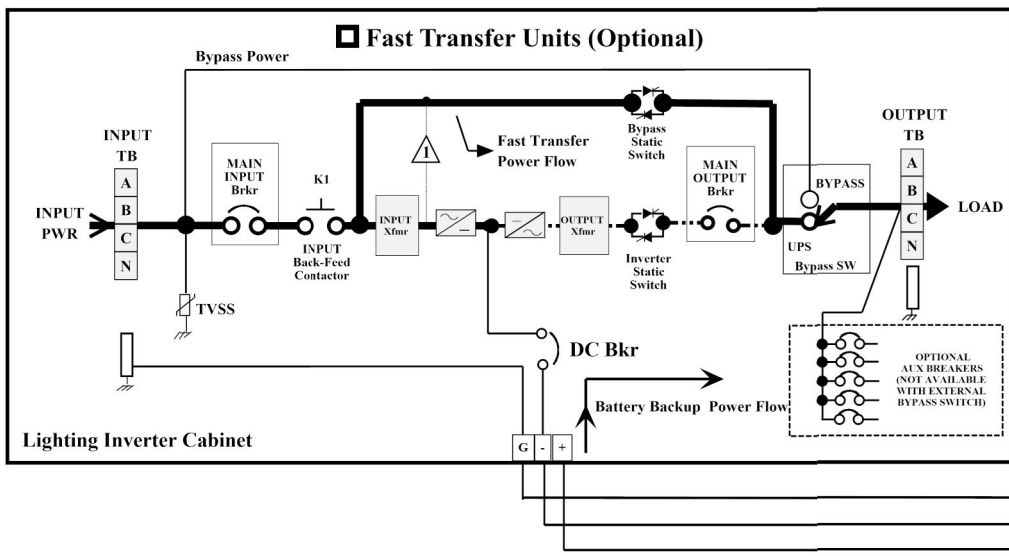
Fast Transfer Units (Optional)

Bypass Power

INPUT TB

A
B
C
N

INPUT PWR

MAIN INPUT Brkr

K1

INPUT Back-Feed Contactor

TVSS

1

Fast Transfer Power Flow

INPUT Xfmr

OUTPUT Xfmr

Bypass Static Switch

MAIN OUTPUT Brkr

Inverter Static Switch

BYPASS

UPS

Bypass SW

OUTPUT TB

A
B
C
N

LOAD

DC Bkr

Battery Backup Power Flow

OPTIONAL AUX BREAKERS (NOT AVAILABLE WITH EXTERNAL BYPASS SWITCH)

Lighting Inverter Cabinet

G - +